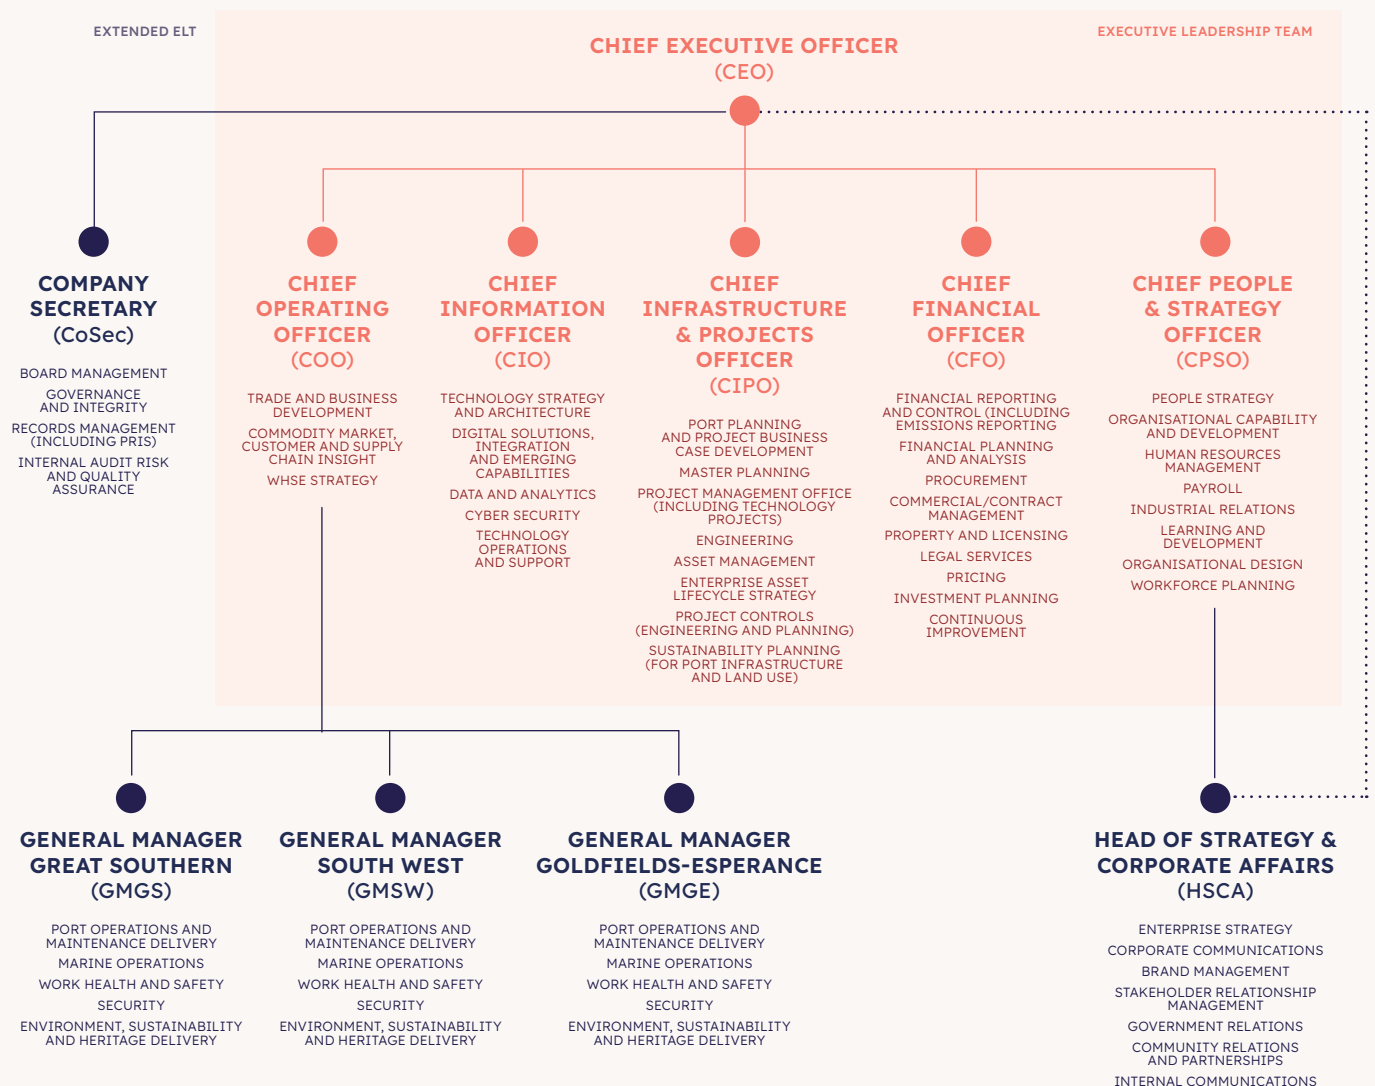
EXTENDED ELT

EXECUTIVE LEADERSHIP TEAM

CHIEF EXECUTIVE OFFICER
(CEO)

COMPANY SECRETARY
(CoSec)

BOARD MANAGEMENT
GOVERNANCE AND INTEGRITY
RECORDS MANAGEMENT (INCLUDING PRIS)
INTERNAL AUDIT RISK AND QUALITY ASSURANCE

CHIEF OPERATING OFFICER
(COO)

TRADE AND BUSINESS DEVELOPMENT
COMMODITY MARKET, CUSTOMER AND SUPPLY CHAIN INSIGHT
WHSE STRATEGY

CHIEF INFORMATION OFFICER
(CIO)

TECHNOLOGY STRATEGY AND ARCHITECTURE
DIGITAL SOLUTIONS, INTEGRATION AND EMERGING CAPABILITIES
DATA AND ANALYTICS
CYBER SECURITY
TECHNOLOGY OPERATIONS AND SUPPORT

CHIEF INFRASTRUCTURE & PROJECTS OFFICER
(CIPO)

PORT PLANNING AND PROJECT BUSINESS CASE DEVELOPMENT
MASTER PLANNING
PROJECT MANAGEMENT OFFICE (INCLUDING TECHNOLOGY PROJECTS)
ENGINEERING
ASSET MANAGEMENT
ENTERPRISE ASSET LIFECYCLE STRATEGY
PROJECT CONTROLS (ENGINEERING AND PLANNING)
SUSTAINABILITY PLANNING (FOR PORT INFRASTRUCTURE AND LAND USE)

CHIEF FINANCIAL OFFICER
(CFO)

FINANCIAL REPORTING AND CONTROL (INCLUDING EMISSIONS REPORTING
FINANCIAL PLANNING AND ANALYSIS
PROCUREMENT
COMMERCIAL/CONTRACT MANAGEMENT
PROPERTY AND LICENSING
LEGAL SERVICES
PRICING
INVESTMENT PLANNING
CONTINUOUS IMPROVEMENT

CHIEF PEOPLE & STRATEGY OFFICER
(CPSO)

PEOPLE STRATEGY
ORGANISATIONAL CAPABILITY AND DEVELOPMENT
HUMAN RESOURCES MANAGEMENT
PAYROLL
INDUSTRIAL RELATIONS
LEARNING AND DEVELOPMENT
ORGANISATIONAL DESIGN
WORKFORCE PLANNING

GENERAL MANAGER GREAT SOUTHERN
(GMGS)

PORT OPERATIONS AND MAINTENANCE DELIVERY
MARINE OPERATIONS
WORK HEALTH AND SAFETY
SECURITY
ENVIRONMENT, SUSTAINABILITY AND HERITAGE DELIVERY

GENERAL MANAGER SOUTH WEST
(GMSW)

PORT OPERATIONS AND MAINTENANCE DELIVERY
MARINE OPERATIONS
WORK HEALTH AND SAFETY
SECURITY
ENVIRONMENT, SUSTAINABILITY AND HERITAGE DELIVERY

GENERAL MANAGER GOLDFIELDS-ESPERANCE
(GMGE)

PORT OPERATIONS AND MAINTENANCE DELIVERY
MARINE OPERATIONS
WORK HEALTH AND SAFETY
SECURITY
ENVIRONMENT, SUSTAINABILITY AND HERITAGE DELIVERY

HEAD OF STRATEGY & CORPORATE AFFAIRS
(HSCA)

ENTERPRISE STRATEGY
CORPORATE COMMUNICATIONS
BRAND MANAGEMENT
STAKEHOLDER RELATIONSHIP MANAGEMENT
GOVERNMENT RELATIONS
COMMUNITY RELATIONS AND PARTNERSHIPS
INTERNAL COMMUNICATIONS